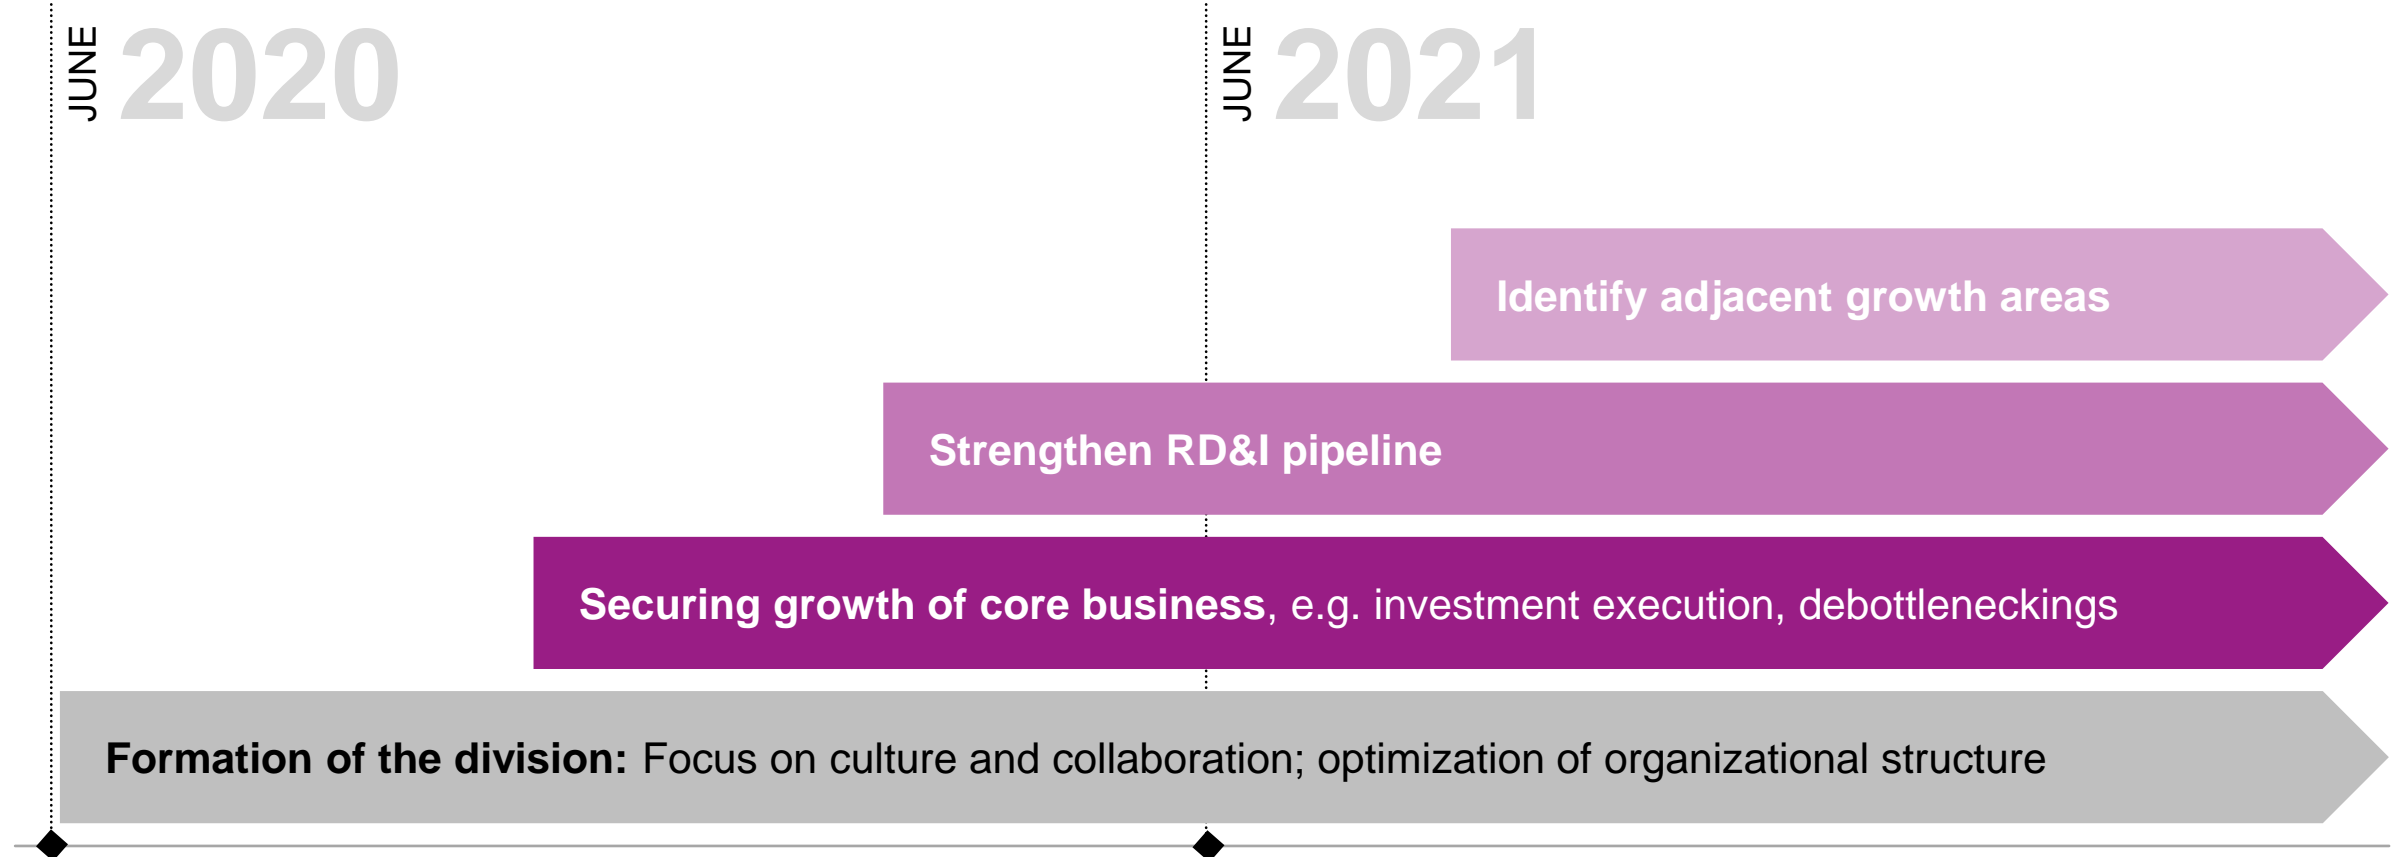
JUNE 2020

JUNE 2021

Identify adjacent growth areas

Strengthen RD&I pipeline

Securing growth of core business, e.g. investment execution, debottleneckings

Formation of the division: Focus on culture and collaboration; optimization of organizational structure